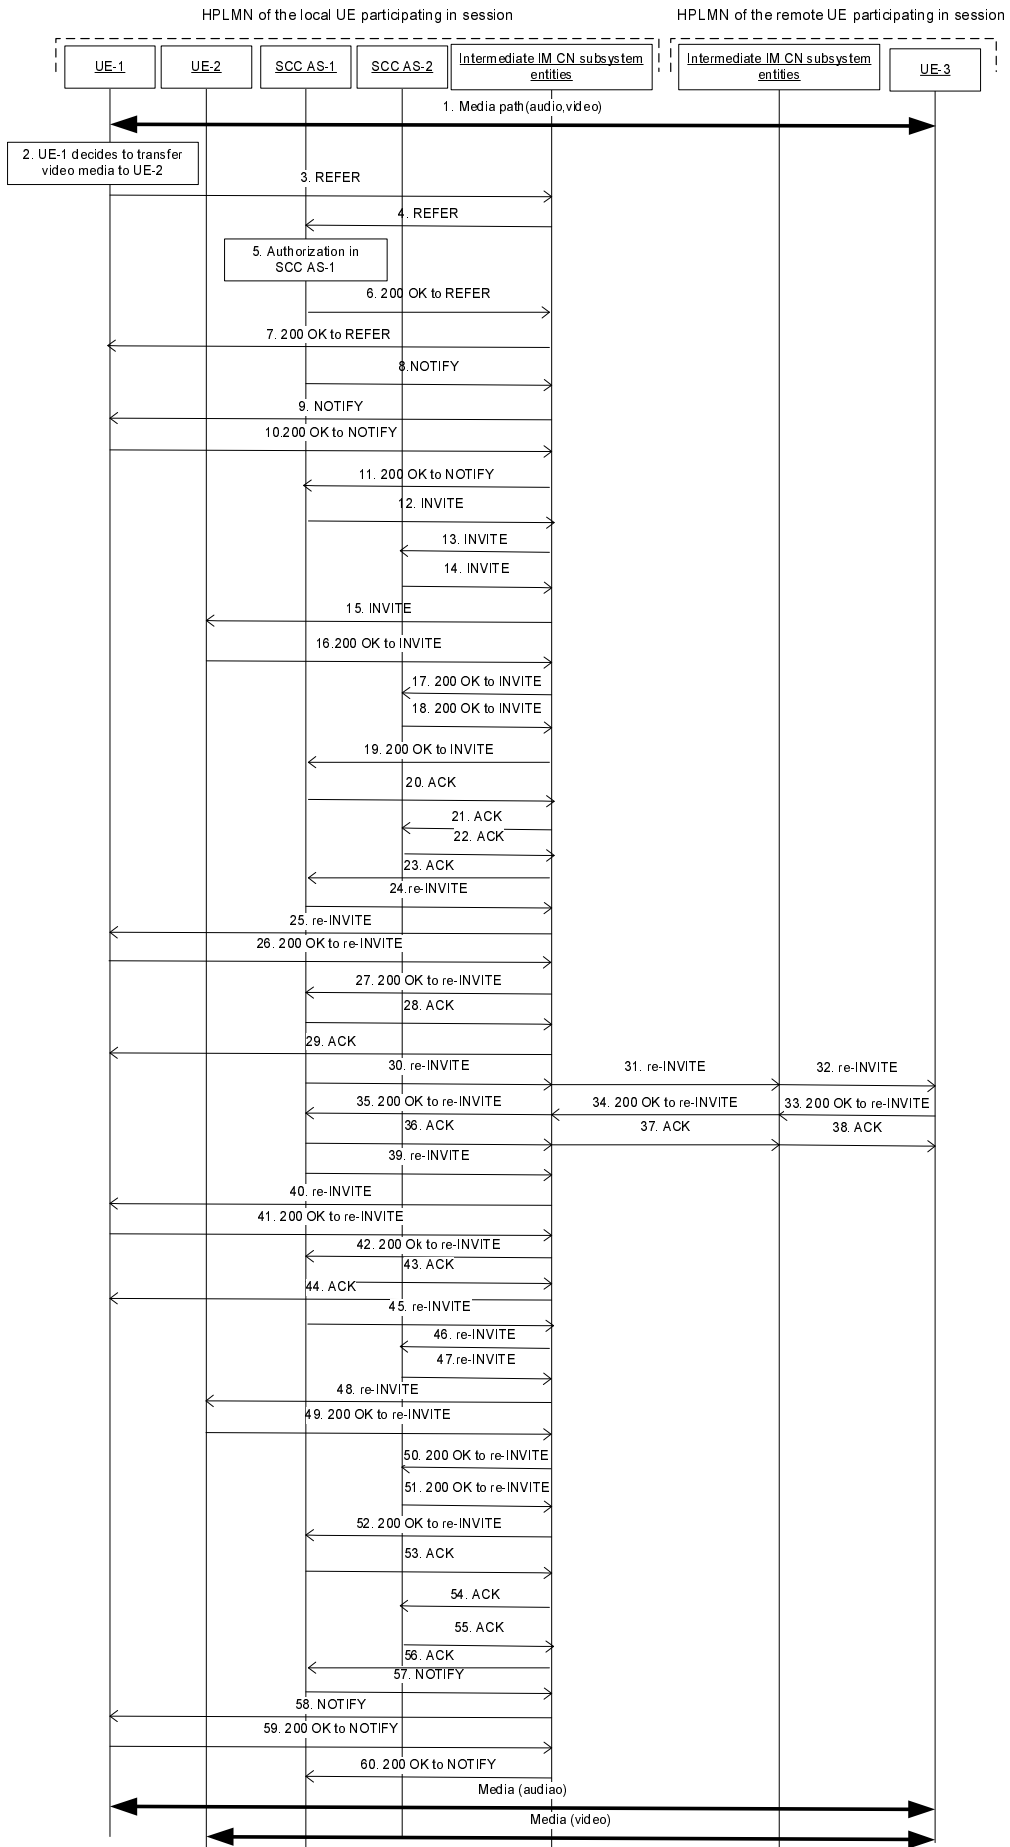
HPLMN of the local UE participating in session

HPLMN of the remote UE participating in session

UE-1

UE-2

SCC AS-1

SCC AS-2

Intermediate IM CN subsystem entities

Intermediate IM CN subsystem entities

UE-3

1. Media path(audio,video)

2. UE-1 decides to transfer video media to UE-2

3. REFER

4. REFER

5. Authorization in SCC AS-1

6. 200 OK to REFER

7. 200 OK to REFER

8.NOTIFY

9. NOTIFY

10.200 OK to NOTIFY

11. 200 OK to NOTIFY

12. INVITE

13. INVITE

14. INVITE

15. INVITE

16.200 OK to INVITE

17. 200 OK to INVITE

18. 200 OK to INVITE

19. 200 OK to INVITE

20. ACK

21. ACK

22. ACK

23. ACK

24.re-INVITE

25. re-INVITE

26. 200 OK to re-INVITE

27. 200 OK to re-INVITE

28. ACK

29. ACK

30. re-INVITE

31. re-INVITE

32. re-INVITE

35. 200 OK to re-INVITE

34. 200 OK to re-INVITE

33. 200 OK to re-INVITE

36. ACK

37. ACK

38. ACK

39. re-INVITE

40. re-INVITE

41. 200 OK to re-INVITE

42. 200 Ok to re-INVITE

43. ACK

44. ACK

45. re-INVITE

46. re-INVITE

47.re-INVITE

48. re-INVITE

49. 200 OK to re-INVITE

50. 200 OK to re-INVITE

51. 200 OK to re-INVITE

52. 200 OK to re-INVITE

53. ACK

54. ACK

55. ACK

56. ACK

57. NOTIFY

58. NOTIFY

59. 200 OK to NOTIFY

60. 200 OK to NOTIFY

Media (audiao)

Media (video)